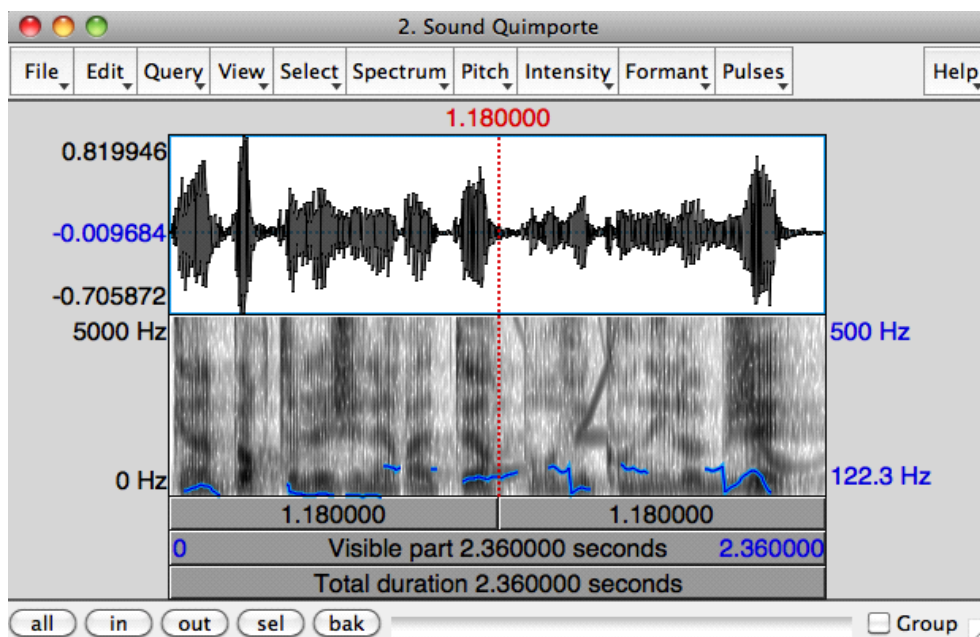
2. Sound Quimporte

File Edit Query View Select Spectrum Pitch Intensity Formant Pulses Help

1.180000

0.819946
-0.009684
-0.705872

5000 Hz
0 Hz

500 Hz
122.3 Hz

1.180000 1.180000

0 Visible part 2.360000 seconds 2.360000

Total duration 2.360000 seconds

all in out sel bak

Group